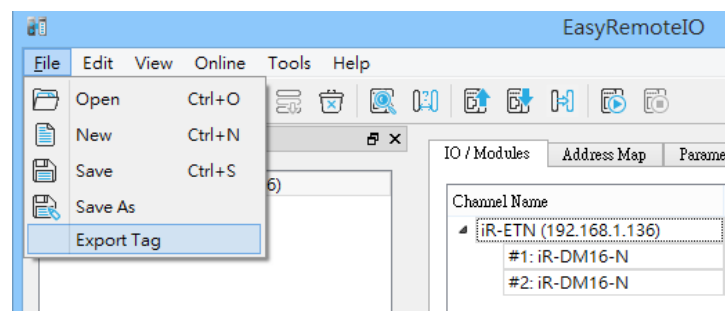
EasyRemoteIO

File Edit View Online Tools Help

Open Ctrl+O
New Ctrl+N
Save Ctrl+S
Save As
Export Tag

6)

IO / Modules | Address Map | Parame

Channel Name
iR-ETN (192.168.1.136)
#1: iR-DM16-N
#2: iR-DM16-N